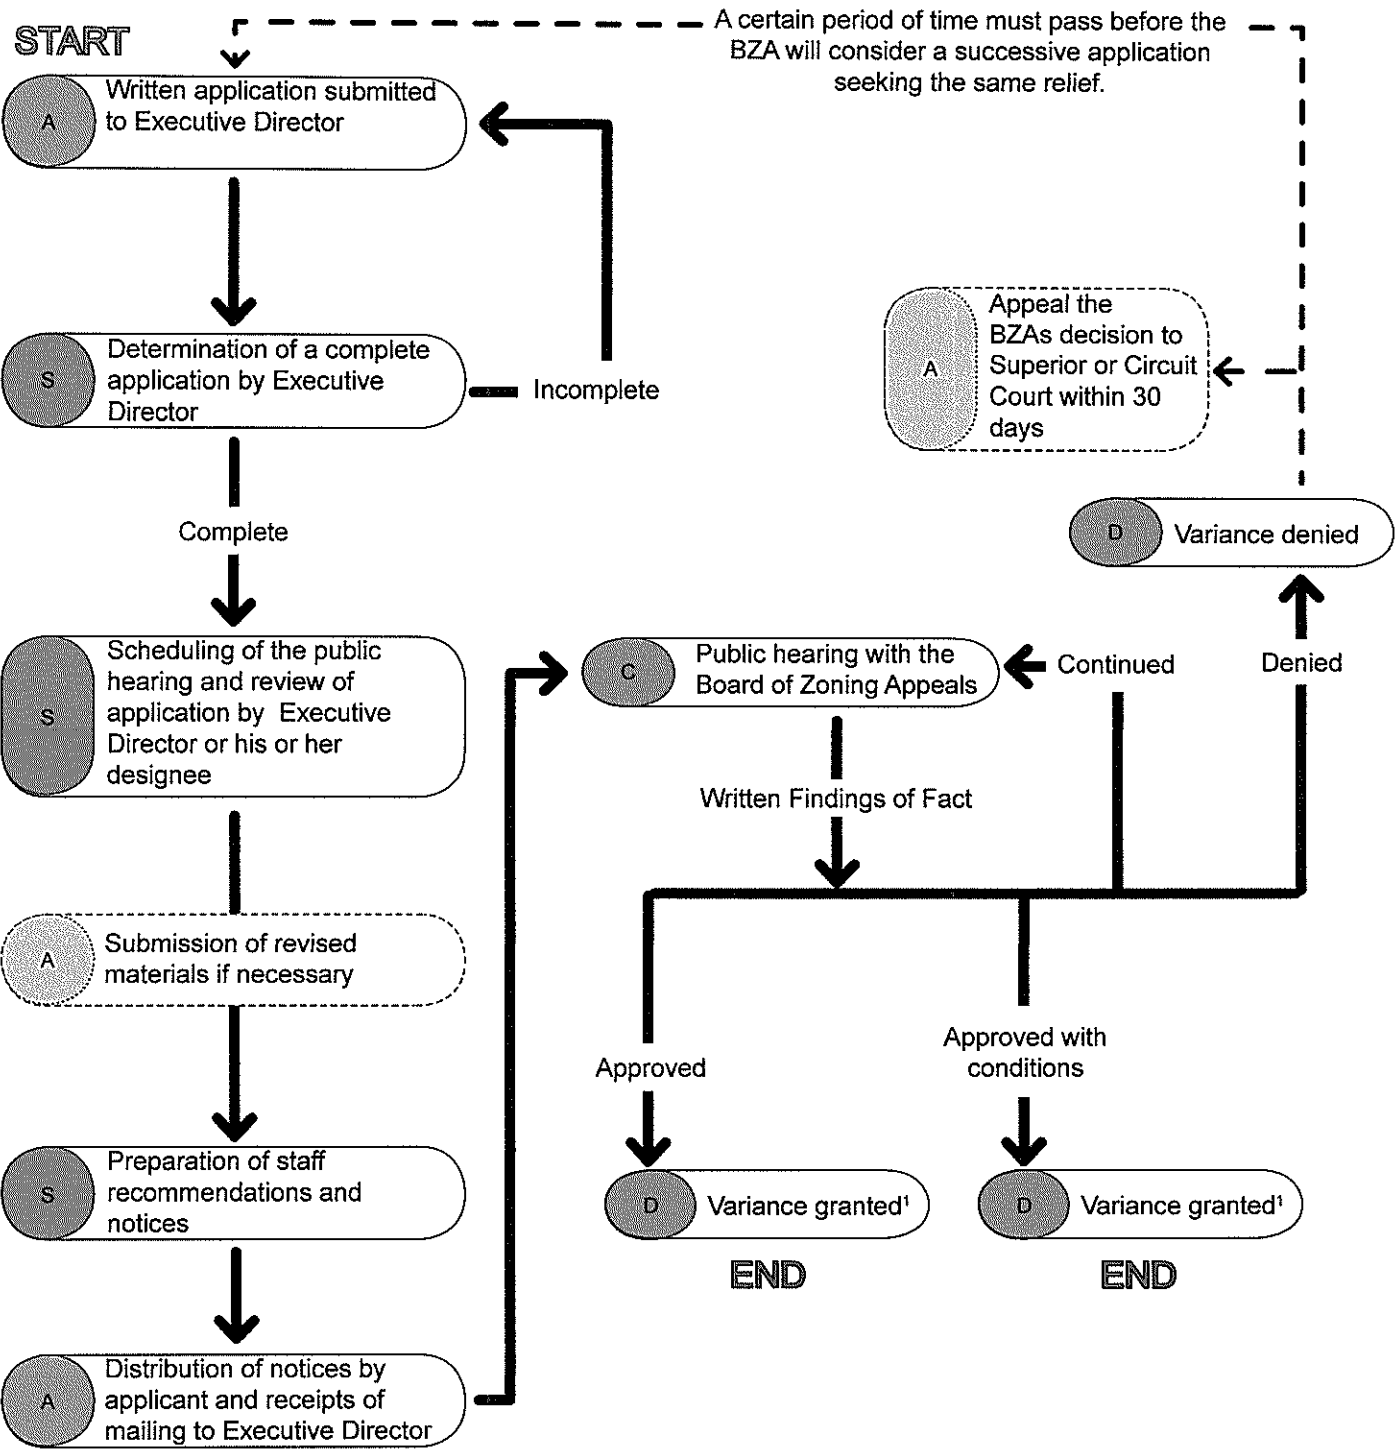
START

A certain period of time must pass before the BZA will consider a successive application seeking the same relief.

A Written application submitted to Executive Director

S Determination of a complete application by Executive Director

Incomplete

Complete

S Scheduling of the public hearing and review of application by Executive Director or his or her designee

A Submission of revised materials if necessary

S Preparation of staff recommendations and notices

A Distribution of notices by applicant and receipts of mailing to Executive Director

C Public hearing with the Board of Zoning Appeals

Continued

Denied

Written Findings of Fact

Approved

Approved with conditions

D Variance granted$^1$

END

D Variance granted$^1$

END

D Variance denied

A Appeal the BZAs decision to Superior or Circuit Court within 30 days